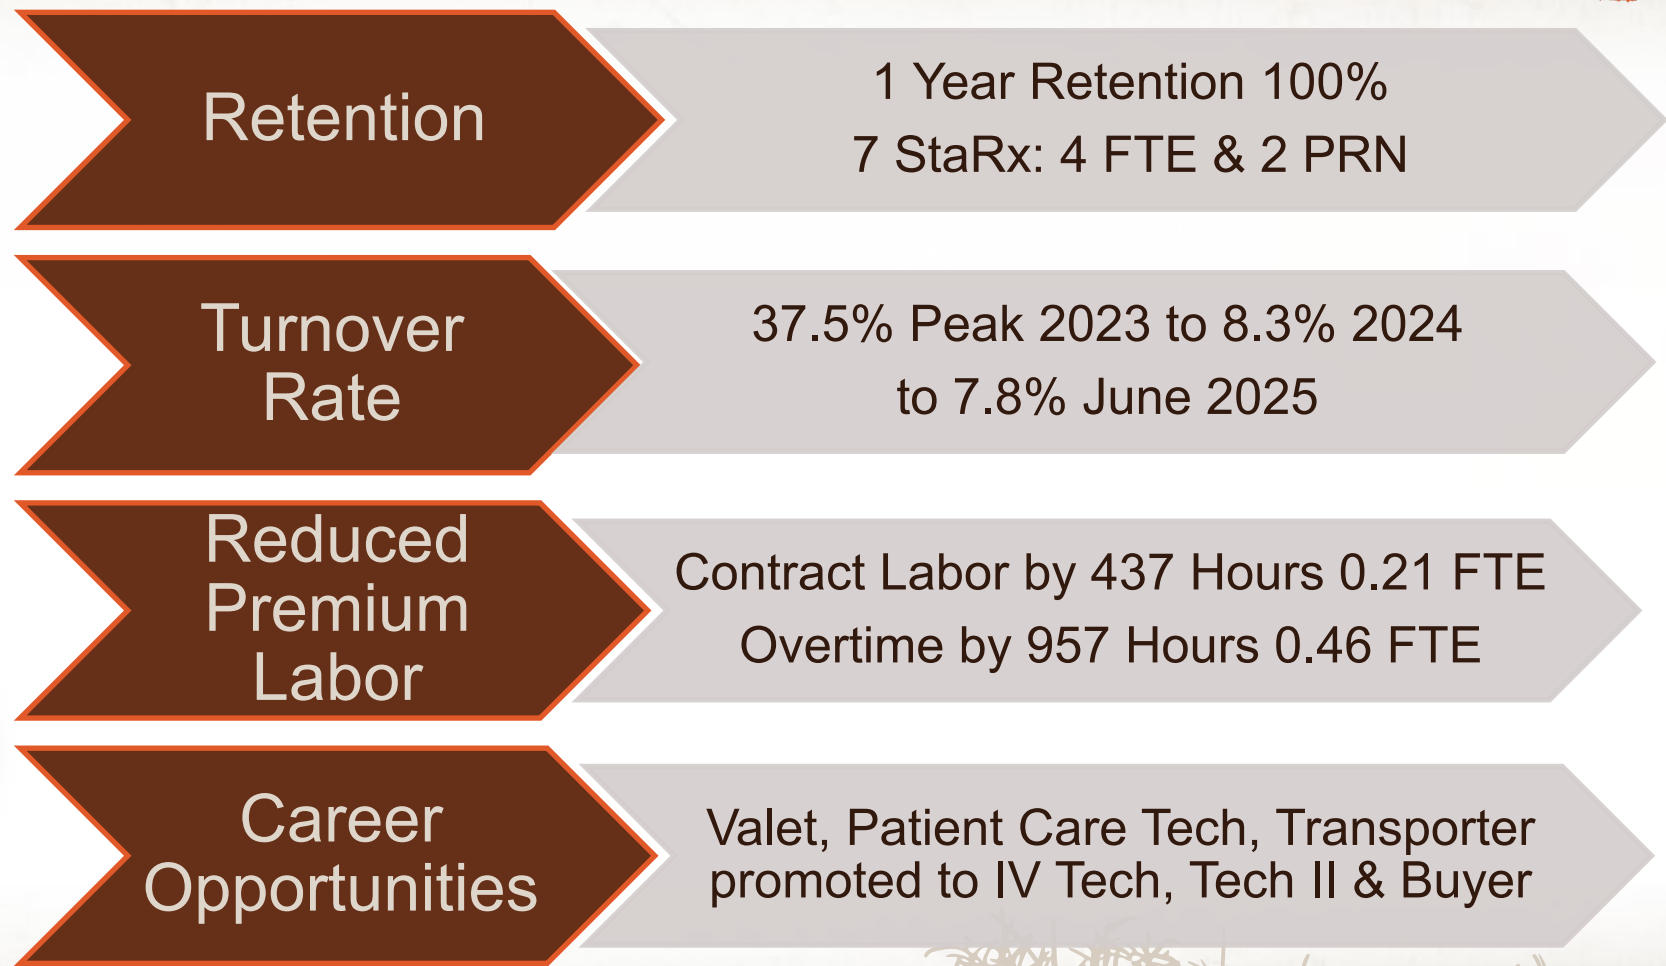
Retention

1 Year Retention 100%
7 StaRx: 4 FTE & 2 PRN

Turnover Rate

37.5% Peak 2023 to 8.3% 2024 to 7.8% June 2025

Reduced Premium Labor

Contract Labor by 437 Hours 0.21 FTE
Overtime by 957 Hours 0.46 FTE

Career Opportunities

Valet, Patient Care Tech, Transporter promoted to IV Tech, Tech II & Buyer